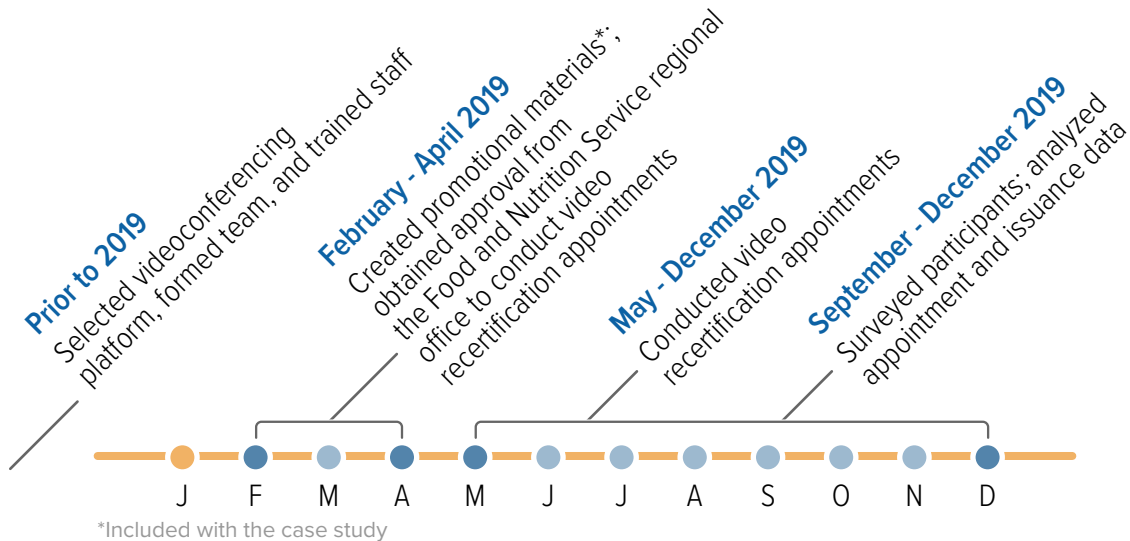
Prior to 2019
Selected videoconferencing platform, formed team, and trained staff

February - April 2019
Created promotional materials*; obtained approval from the Food and Nutrition Service regional office to conduct video recertification appointments

May - December 2019
Conducted video recertification appointments

September - December 2019
Surveyed participants; analyzed appointment and issuance data

J F M A M J J A S O N D

*Included with the case study